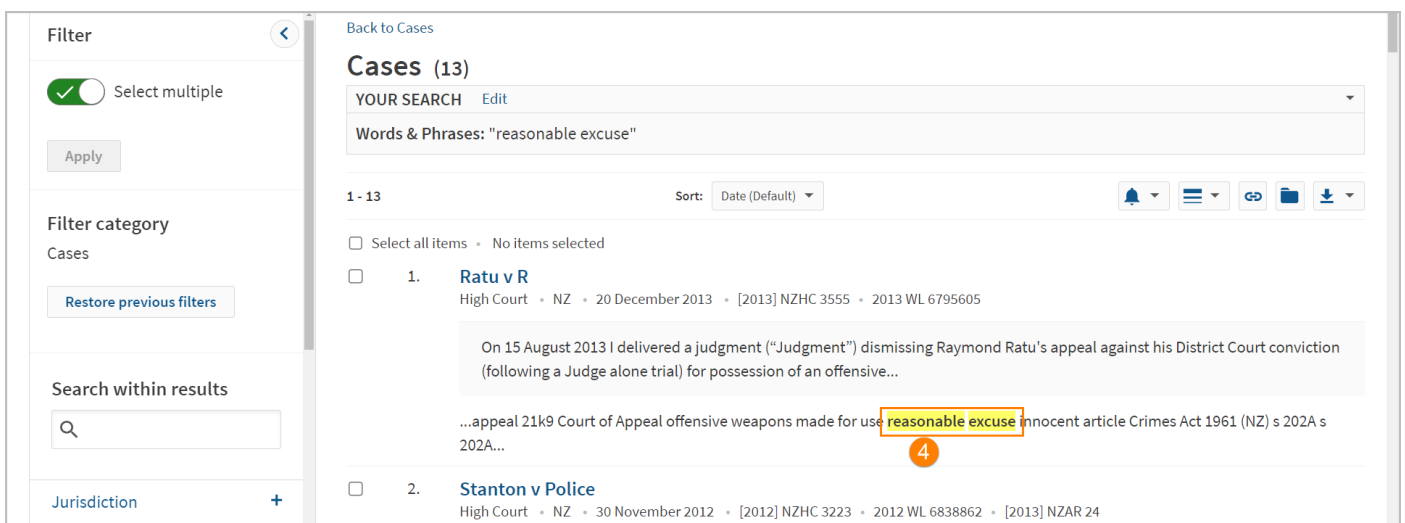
Filter

Select multiple

Apply

Filter category
Cases

Restore previous filters

Search within results

Jurisdiction +

Back to Cases

Cases (13)

YOUR SEARCH Edit

Words & Phrases: "reasonable excuse"

1 - 13

Sort: Date (Default)

Select all items • No items selected

1. Ratu v R
High Court • NZ • 20 December 2013 • [2013] NZHC 3555 • 2013 WL 6795605

On 15 August 2013 I delivered a judgment ("Judgment") dismissing Raymond Ratu's appeal against his District Court conviction (following a Judge alone trial) for possession of an offensive...

...appeal 21k9 Court of Appeal offensive weapons made for use reasonable excuse innocent article Crimes Act 1961 (NZ) s 202A s 202A...

4

2. Stanton v Police
High Court • NZ • 30 November 2012 • [2012] NZHC 3223 • 2012 WL 6838862 • [2013] NZAR 24